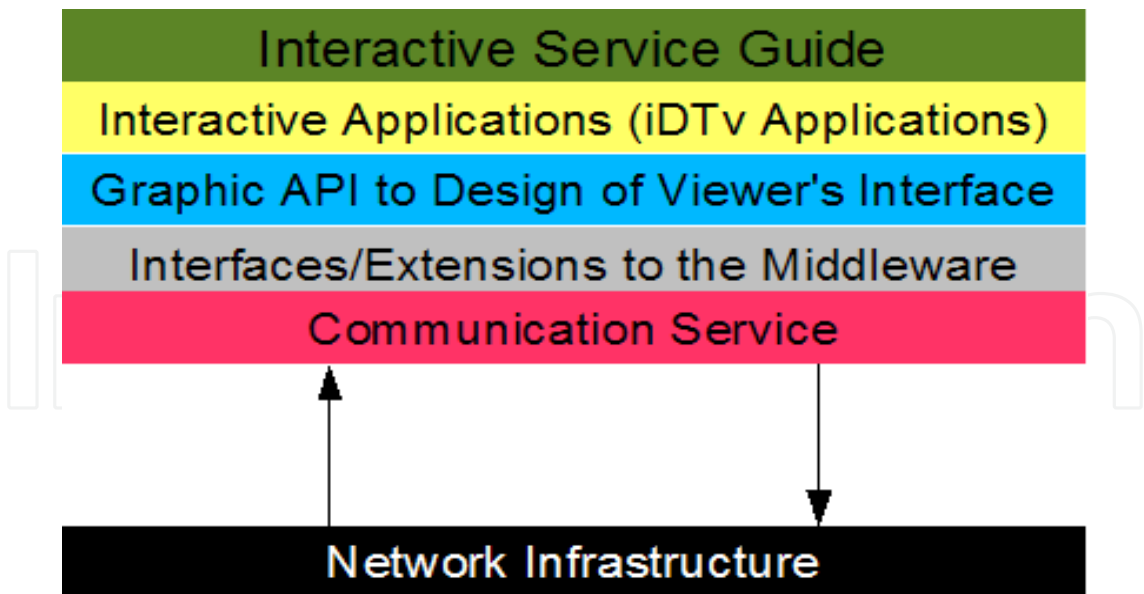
Interactive Service Guide

Interactive Applications (iDTv Applications)

Graphic API to Design of Viewer's Interface

Interfaces/Extensions to the Middleware

Communication Service

Network Infrastructure